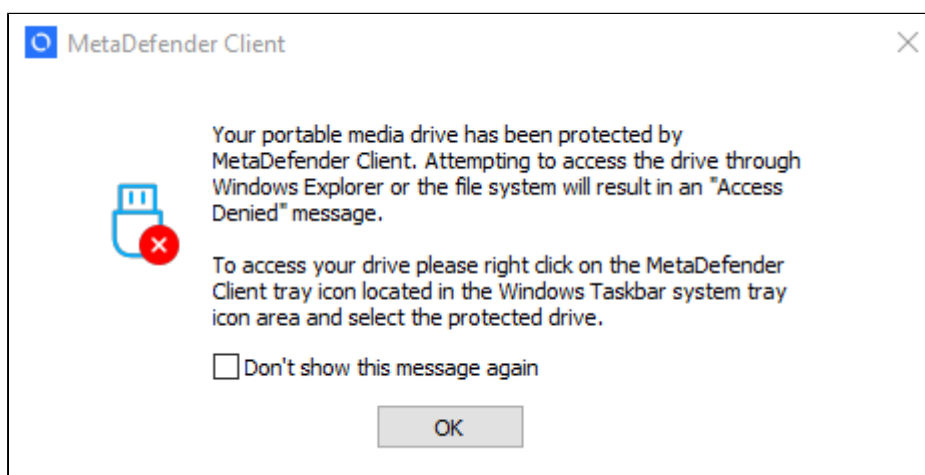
MetaDefender Client

Your portable media drive has been protected by MetaDefender Client. Attempting to access the drive through Windows Explorer or the file system will result in an "Access Denied" message.

To access your drive please right click on the MetaDefender Client tray icon located in the Windows Taskbar system tray icon area and select the protected drive.

Don't show this message again

OK